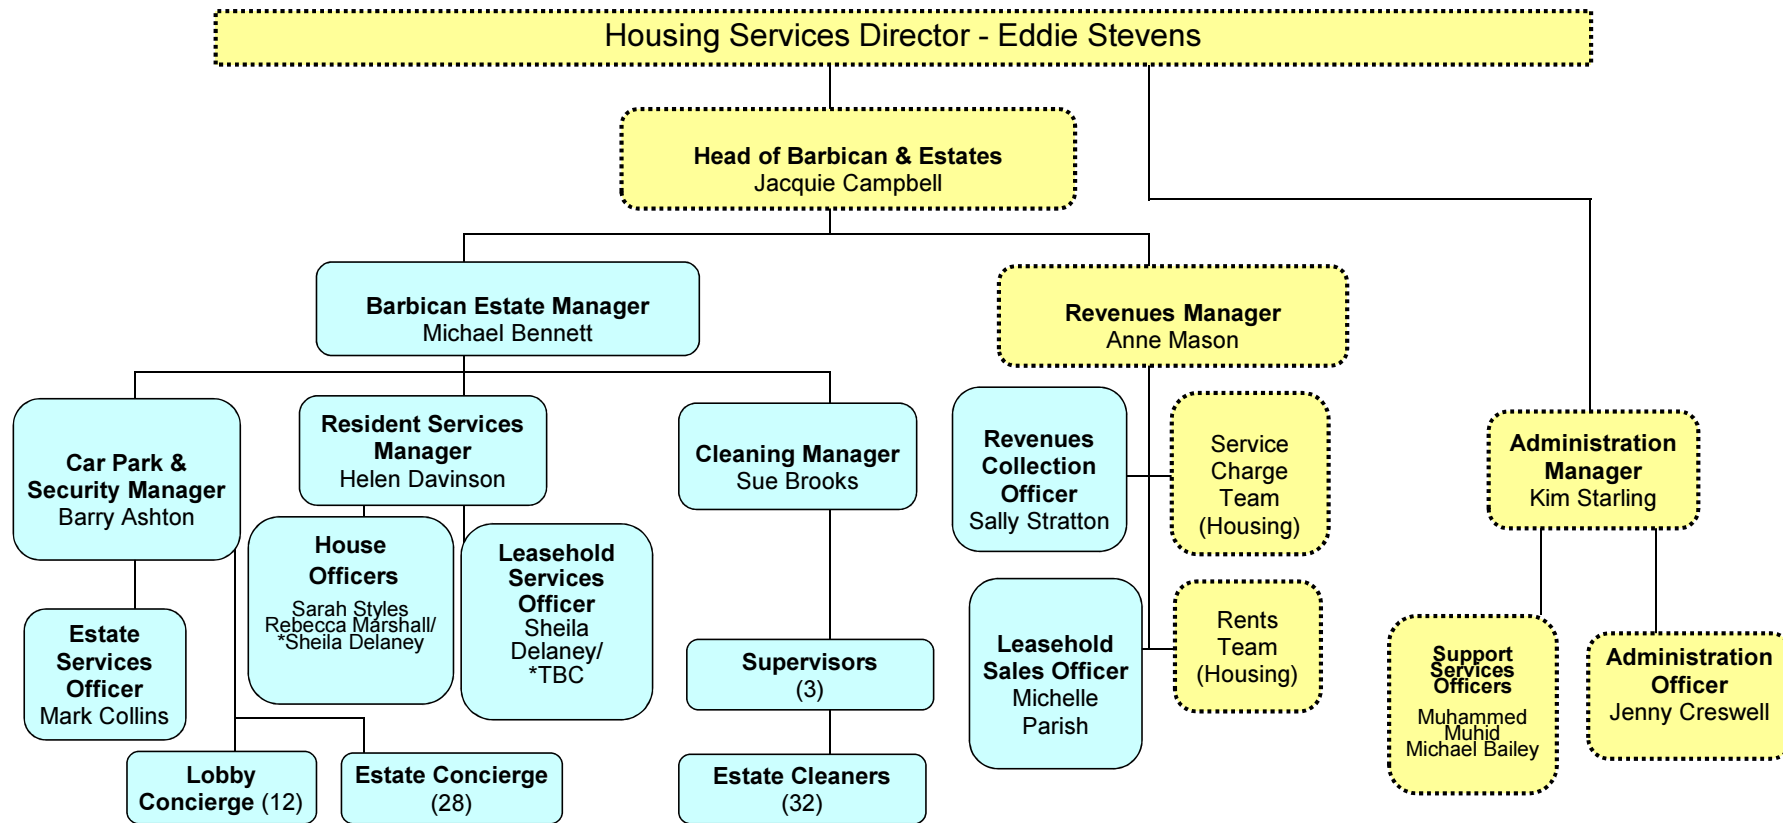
Housing Services Director - Eddie Stevens

Head of Barbican & Estates
Jacquie Campbell

Barbican Estate Manager
Michael Bennett

Revenues Manager
Anne Mason

Car Park & Security Manager
Barry Ashton

Resident Services Manager
Helen Davinson

Cleaning Manager
Sue Brooks

Revenues Collection Officer
Sally Stratton

Service Charge Team (Housing)

Administration Manager
Kim Starling

House Officers
Sarah Styles
Rebecca Marshall/
*Sheila Delaney

Leasehold Services Officer
Sheila Delaney/
*TBC

Estate Services Officer
Mark Collins

Supervisors
(3)

Leasehold Sales Officer
Michelle Parish

Rents Team (Housing)

Support Services Officers
Muhammed Muhid
Michael Bailey

Administration Officer
Jenny Creswell

Lobby Concierge (12)

Estate Concierge
(28)

Estate Cleaners
(32)